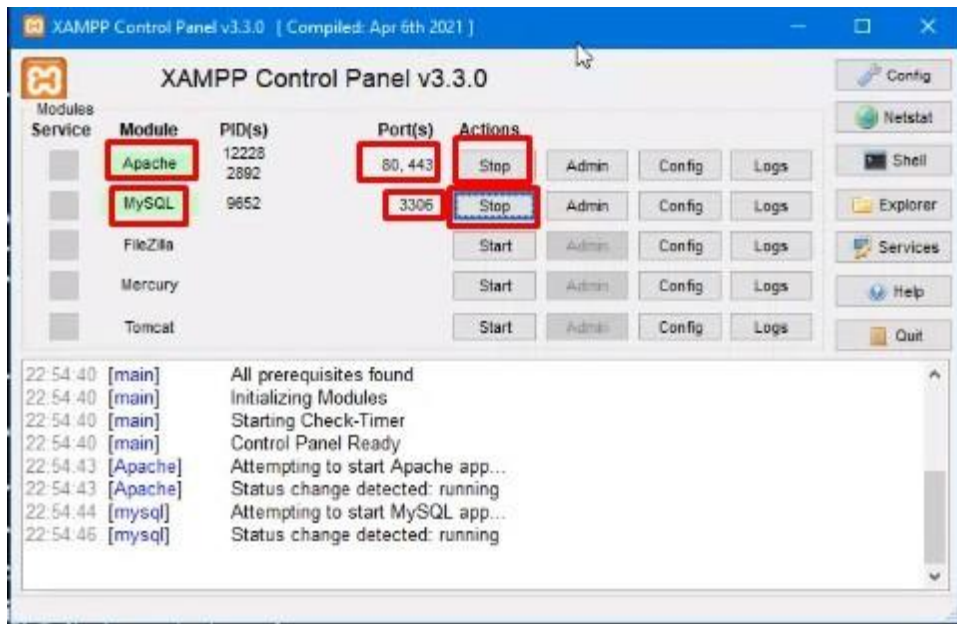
XAMPP Control Panel v3.3.0 [ Compiled: Apr 6th 2021 ]

XAMPP Control Panel v3.3.0

Config
Netstat
Shell
Explorer
Services
Help
Quit

Modules
Service

| Module | PID(s) | Port(s) | Actions | | | |
|---|---|---|---|---|---|---|
| Apache | 12228 2892 | 80, 443 | Stop | Admin | Config | Logs |
| MySQL | 9652 | 3306 | Stop | Admin | Config | Logs |
| FileZilla | | | Start | Admin | Config | Logs |
| Mercury | | | Start | Admin | Config | Logs |
| Tomcat | | | Start | Admin | Config | Logs |

22:54:40 [main] All prerequisites found
22:54:40 [main] Initializing Modules
22:54:40 [main] Starting Check-Timer
22:54:40 [main] Control Panel Ready
22:54:43 [Apache] Attempting to start Apache app...
22:54:43 [Apache] Status change detected: running
22:54:44 [mysql] Attempting to start MySQL app...
22:54:46 [mysql] Status change detected: running